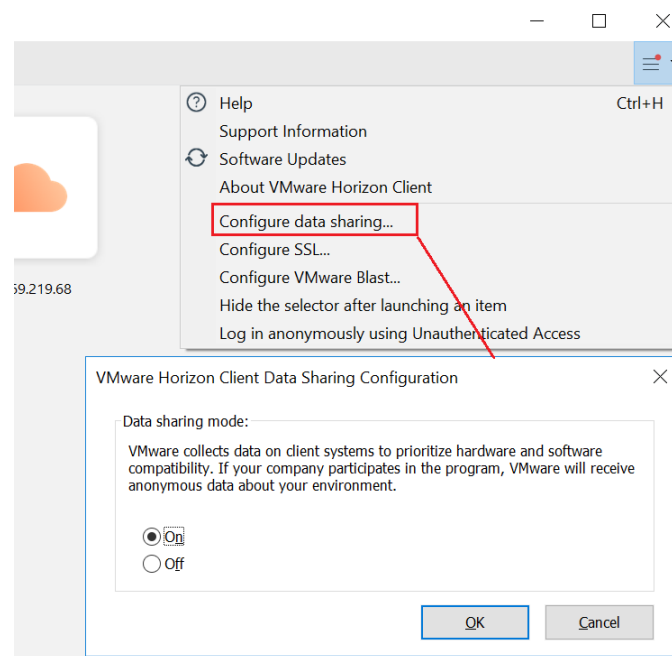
59.219.68

Help Ctrl+H
Support Information
Software Updates
About VMware Horizon Client
Configure data sharing...
Configure SSL...
Configure VMware Blast...
Hide the selector after launching an item
Log in anonymously using Unauthenticated Access

VMware Horizon Client Data Sharing Configuration

Data sharing mode:

VMware collects data on client systems to prioritize hardware and software compatibility. If your company participates in the program, VMware will receive anonymous data about your environment.

On
Off

OK
Cancel